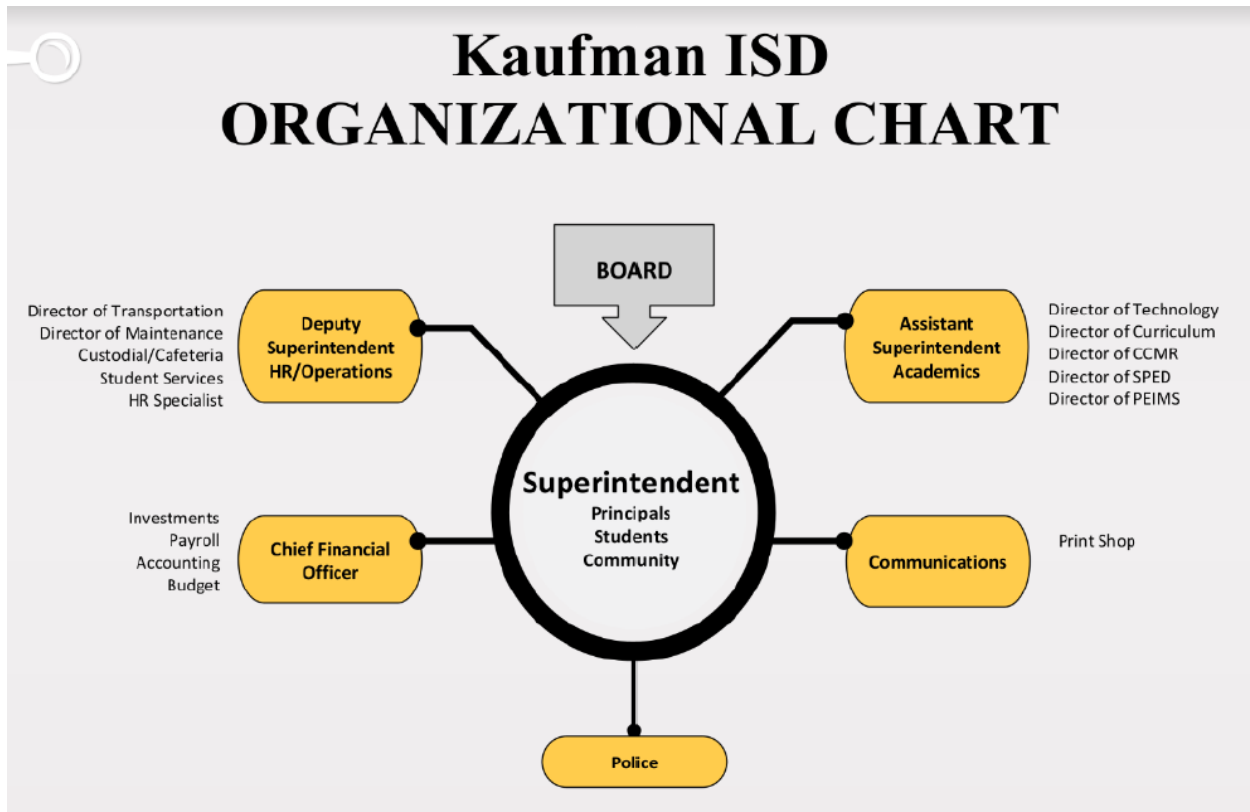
Kaufman ISD
ORGANIZATIONAL CHART

BOARD

Director of Transportation
Director of Maintenance
Custodial/Cafeteria
Student Services
HR Specialist

Deputy Superintendent HR/Operations

Assistant Superintendent Academics

Director of Technology
Director of Curriculum
Director of CCMR
Director of SPED
Director of PEIMS

Superintendent
Principals
Students
Community

Investments
Payroll
Accounting
Budget

Chief Financial Officer

Communications

Print Shop

Police